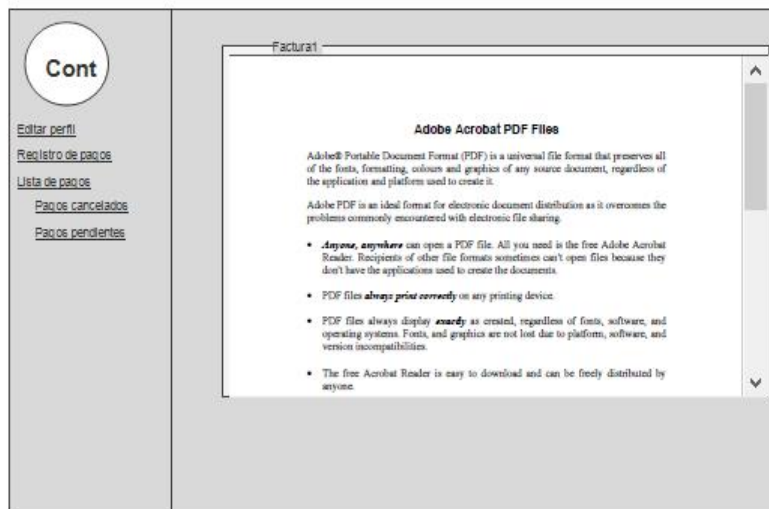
Cont

Editar perfil

Registro de pagos

Lista de pagos

Pagos cancelados

Pagos pendientes

Factura1

Adobe Acrobat PDF Files

Adobe® Portable Document Format (PDF) is a universal file format that preserves all of the fonts, formatting, colours and graphics of any source document, regardless of the application and platform used to create it.

Adobe PDF is an ideal format for electronic document distribution as it overcomes the problems commonly encountered with electronic file sharing.

• *Anyone, anywhere* can open a PDF file. All you need is the free Adobe Acrobat Reader. Recipients of other file formats sometimes can't open files because they don't have the applications used to create the documents.

• PDF files *always print correctly* on any printing device.

• PDF files always display *exactly* as created, regardless of fonts, software, and operating systems. Fonts, and graphics are not lost due to platform, software, and version incompatibilities.

• The free Acrobat Reader is easy to download and can be freely distributed by anyone.